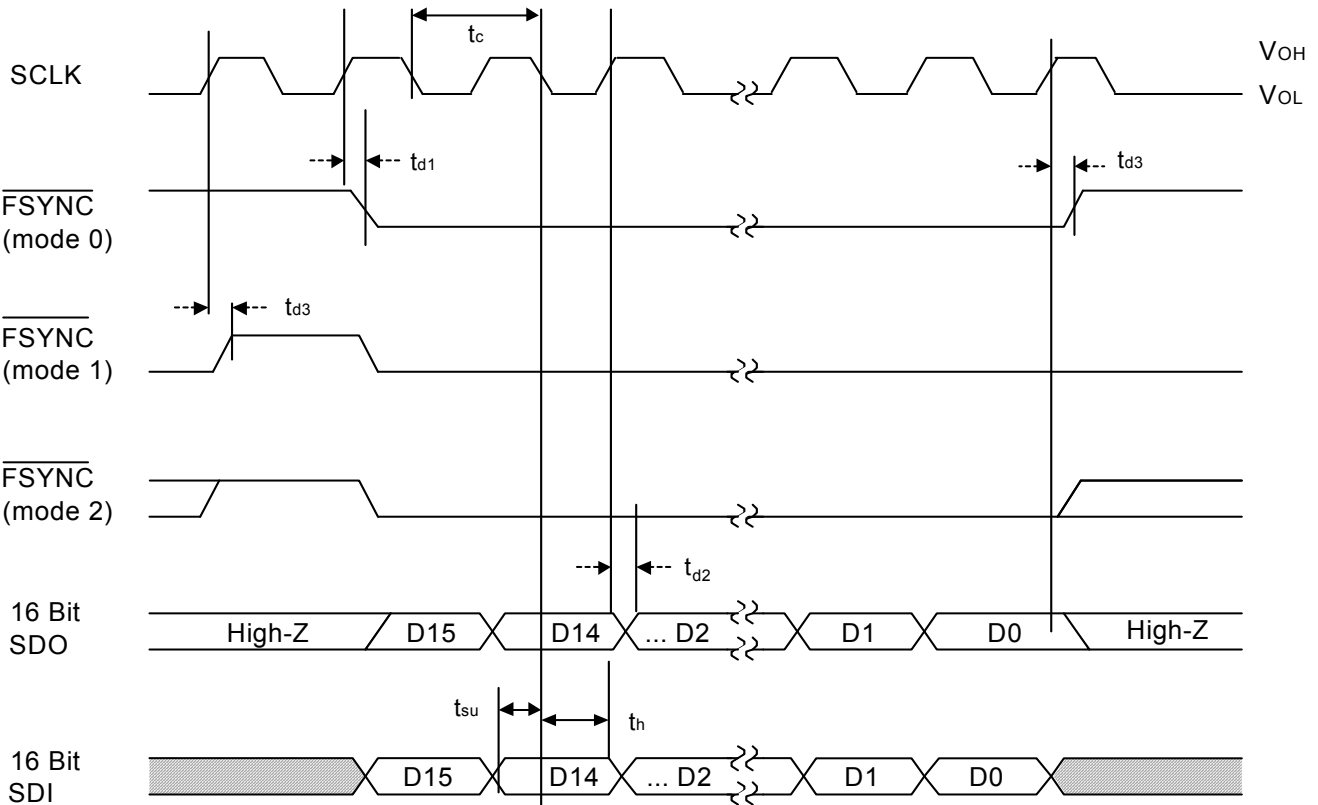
$t_c$

SCLK

$V_{OH}$

$V_{OL}$

$t_{d1}$

$t_{d3}$

$\overline{FSYNC}$
(mode 0)

$t_{d3}$

$\overline{FSYNC}$
(mode 1)

$\overline{FSYNC}$
(mode 2)

$t_{d2}$

16 Bit
SDO

High-Z

D15

D14

... D2

D1

D0

High-Z

$t_{su}$

$t_h$

16 Bit
SDI

D15

D14

... D2

D1

D0